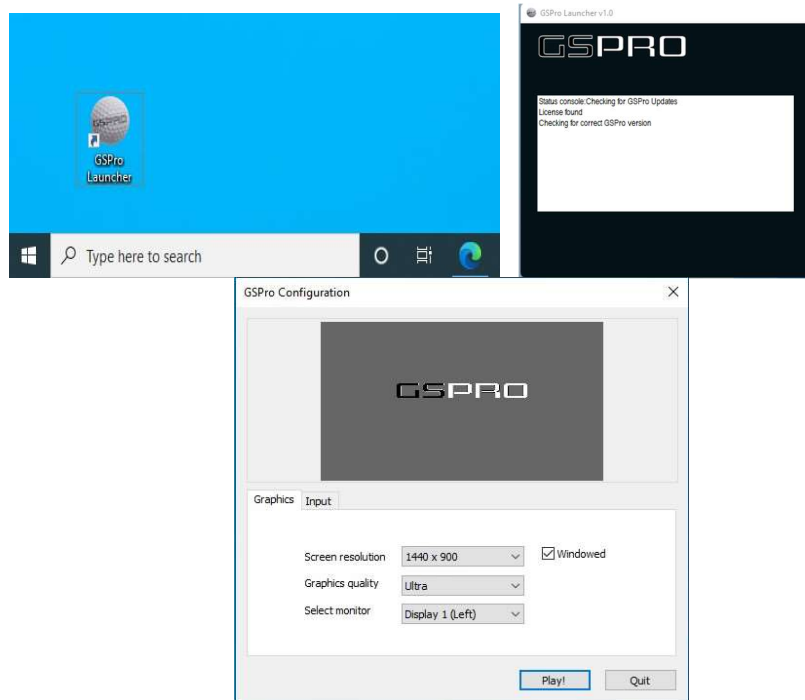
GSPro Launcher

Type here to search

GSPro Launcher v1.0

GSPRO

Status console:Checking for GSPro Updates
License found
Checking for correct GSPro version

GSPro Configuration

GSPRO

Graphics | Input

Screen resolution 1440 x 900

Windowed

Graphics quality Ultra

Select monitor Display 1 (Left)

Play!

Quit